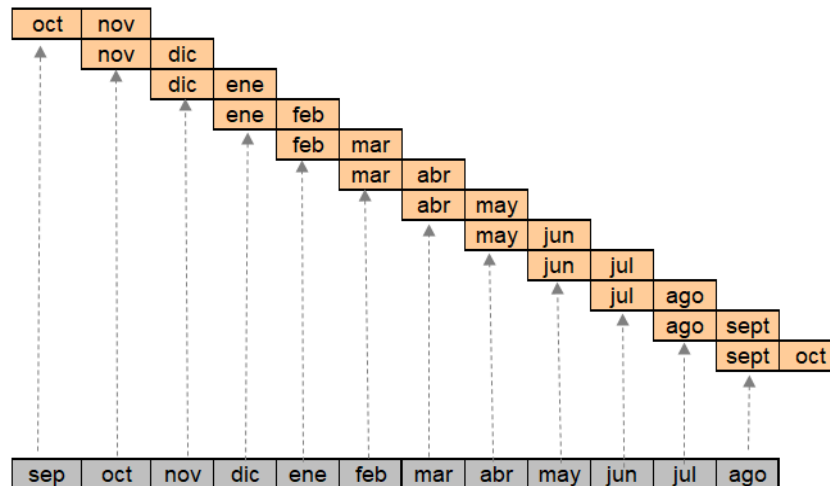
oct nov
nov dic
dic ene
ene feb
feb mar
mar abr
abr may
may jun
jun jul
jul ago
ago sept
sept oct

| sep | oct | nov | dic | ene | feb | mar | abr | may | jun | jul | ago |
|---|---|---|---|---|---|---|---|---|---|---|---|